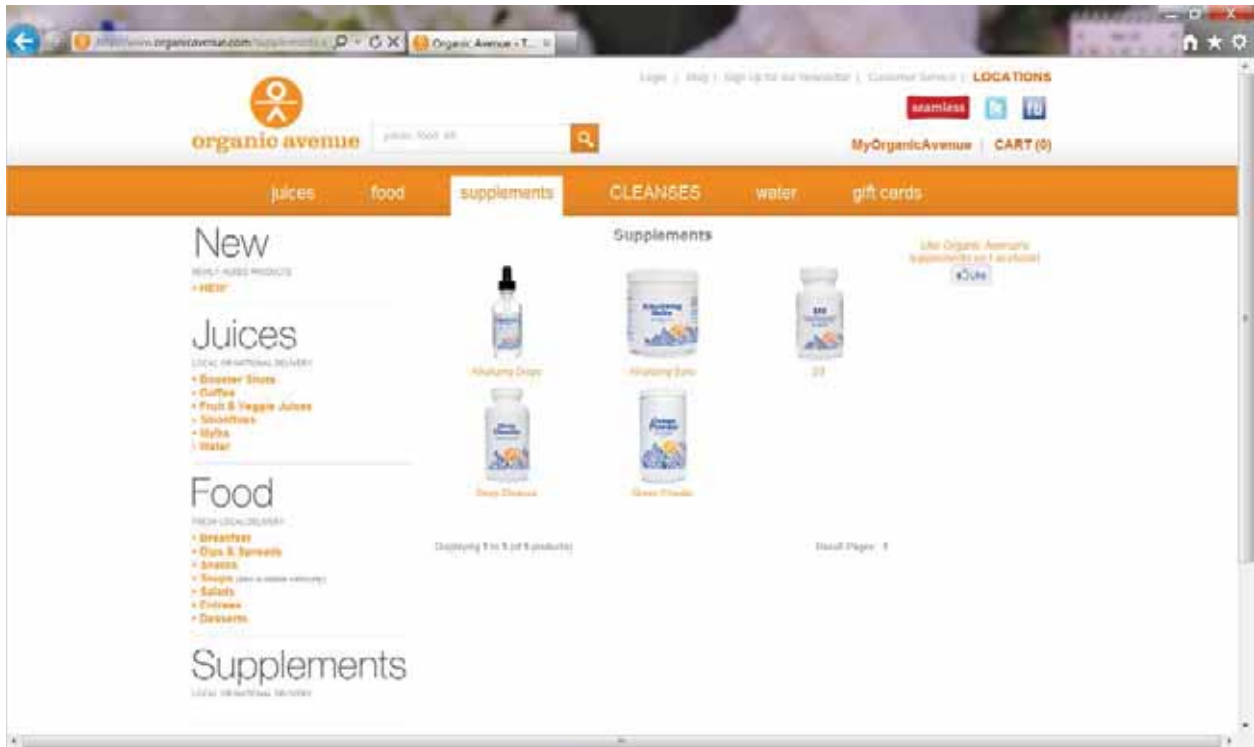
http://www.organicavenue.com/supplements Organic Avenue - T...

Login | Blog | Sign Up for our Newsletter | Customer Service | LOCATIONS

seamless

organic avenue

juice, food, etc

MyOrganicAvenue | CART (0)

juices food supplements CLEANSES water gift cards

New

NEWLY ADDED PRODUCTS

• NEW

Juices

LOCAL OR NATIONAL DELIVERY

• Booster Shots
• Coffee
• Fruit & Veggie Juices
• Smoothies
• Mylks
• Water

Food

FRESH LOCAL DELIVERY

• Breakfast
• Dips & Spreads
• Snacks
• Soups
• Salads
• Entrees
• Desserts

Supplements

LOCAL OR NATIONAL DELIVERY

Supplements

Alkalizing Drops

Alkalizing Salts

B12

Deep Cleanse

Green Powder

Displaying 1 to 5 (of 5 products)

Result Pages: 1

Like Organic Avenue's supplements on Facebook!

Like